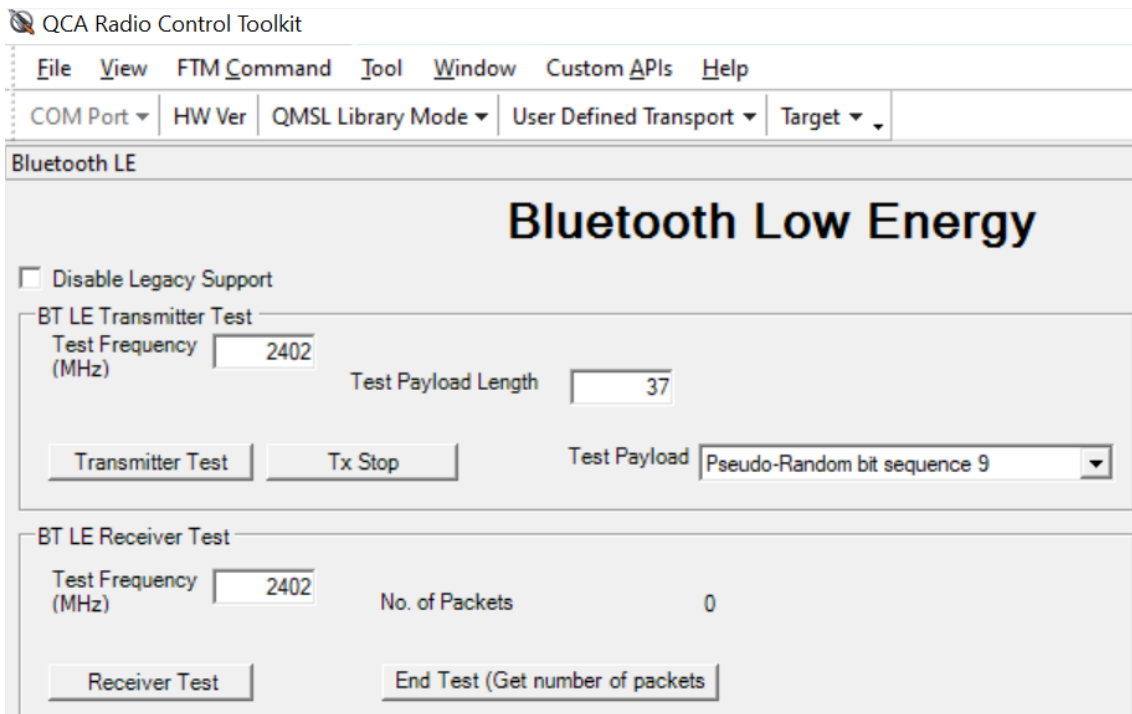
QCA Radio Control Toolkit

File View FTM Command Tool Window Custom APIs Help

COM Port ▾ | HW Ver | QMSL Library Mode ▾ | User Defined Transport ▾ | Target ▾

Bluetooth LE

Bluetooth Low Energy

Disable Legacy Support

BT LE Transmitter Test

Test Frequency (MHz) 2402

Test Payload Length 37

Transmitter Test

Tx Stop

Test Payload Pseudo-Random bit sequence 9

BT LE Receiver Test

Test Frequency (MHz) 2402

No. of Packets 0

Receiver Test

End Test (Get number of packets